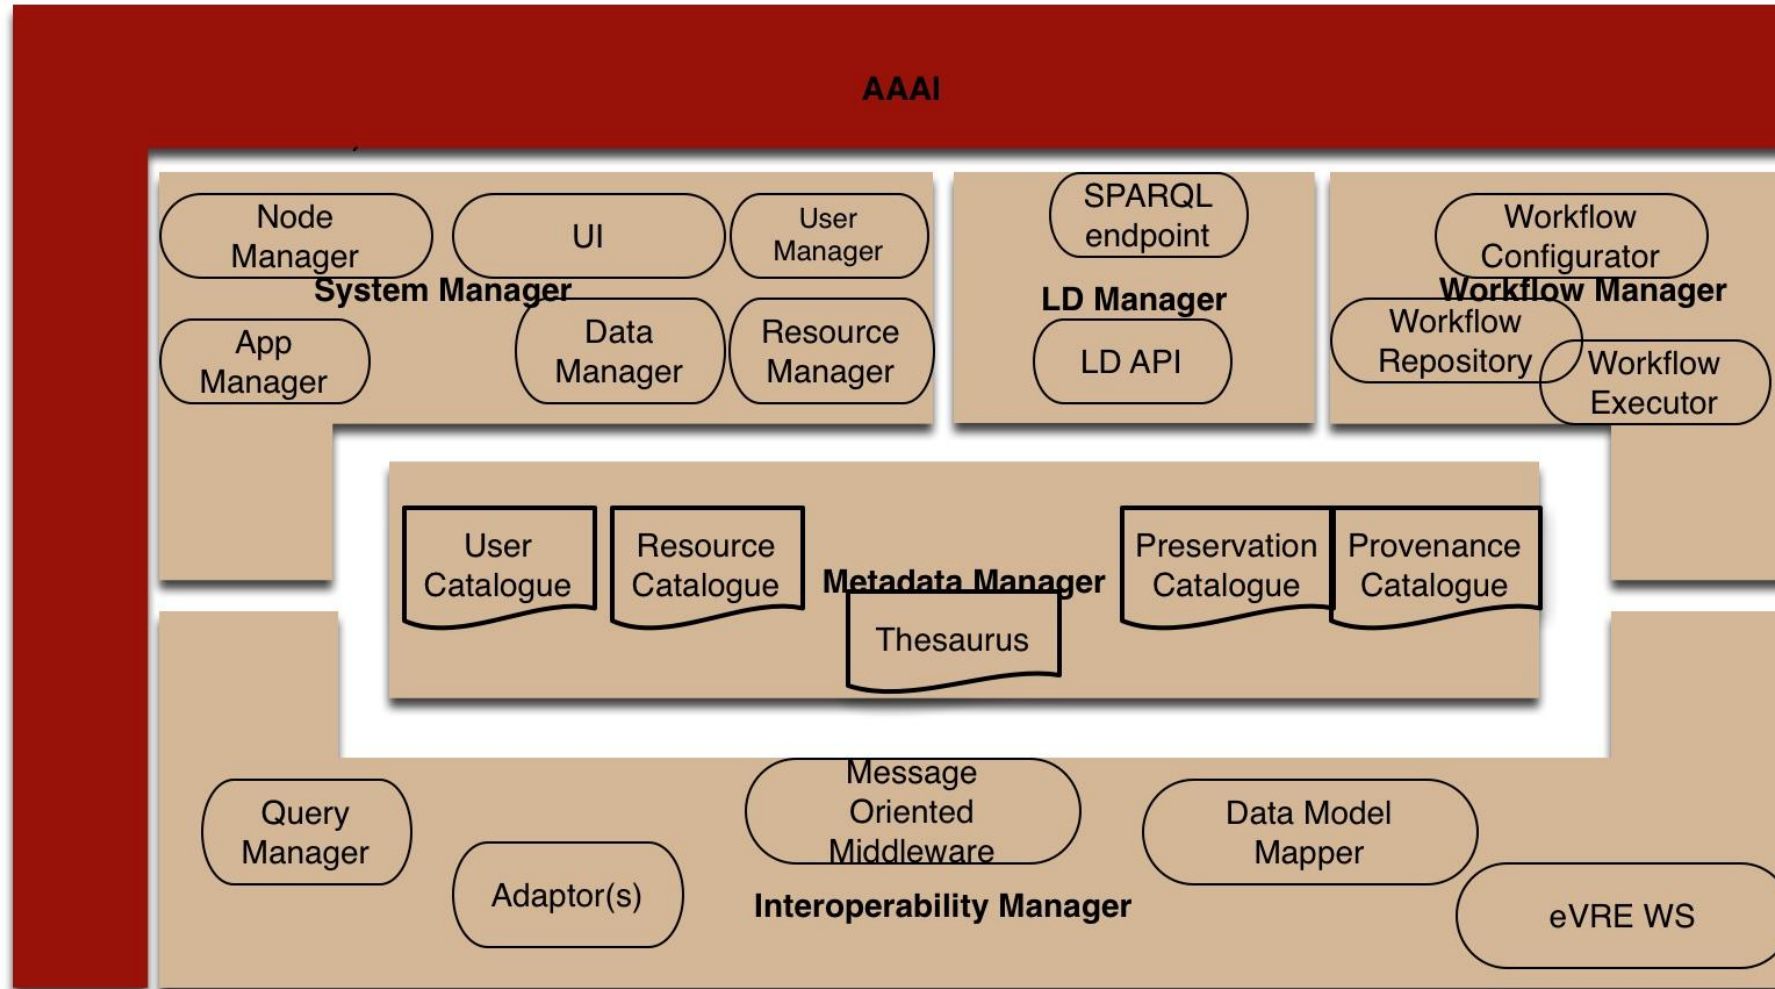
AAAI

Node Manager

UI

User Manager

System Manager

App Manager

Data Manager

Resource Manager

SPARQL endpoint

LD Manager

LD API

Workflow Configurator

Workflow Manager

Workflow Repository

Workflow Executor

User Catalogue

Resource Catalogue

Metadata Manager

Thesaurus

Preservation Catalogue

Provenance Catalogue

Query Manager

Adaptor(s)

Message Oriented Middleware

Interoperability Manager

Data Model Mapper

eVRE WS